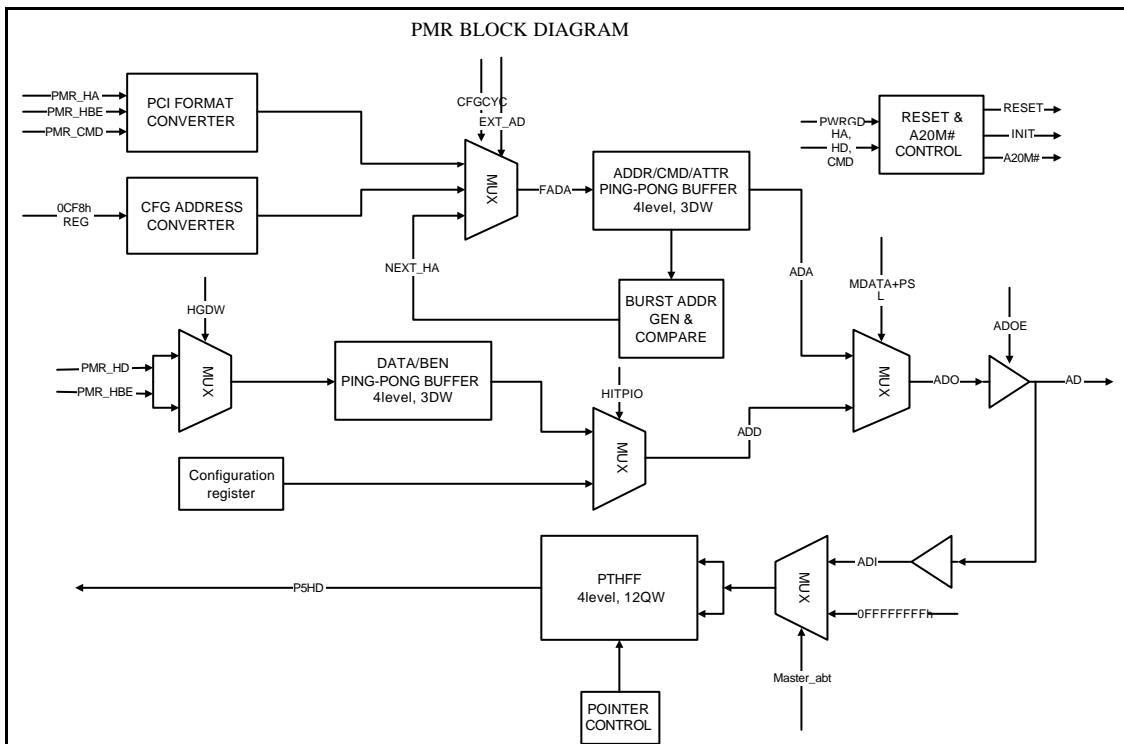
PMR BLOCK DIAGRAM

PMR_HA
PMR_HBE
PMR_CMD
PCI FORMAT CONVERTER

CFGCYC
EXT_AD

MUX

FADA

ADDR/CMD/ATTR PING-PONG BUFFER 4level, 3DW

PWRGD
HA, HD, CMD
RESET & A20M# CONTROL
RESET
INIT
A20M#

0CF8h REG
CFG ADDRESS CONVERTER

NEXT_HA

BURST ADDR GEN & COMPARE

ADA

MDATA+PS L

ADOE

HGDW

PMR_HD
PMR_HBE
MUX

DATA/BEN PING-PONG BUFFER 4level, 3DW

HITPIO

MUX

ADO

AD

ADD

MUX

Configuration register

PTHFF 4level, 12QW

P5HD

ADI

MUX

0FFFFFFFFh

Master_abt

POINTER CONTROL